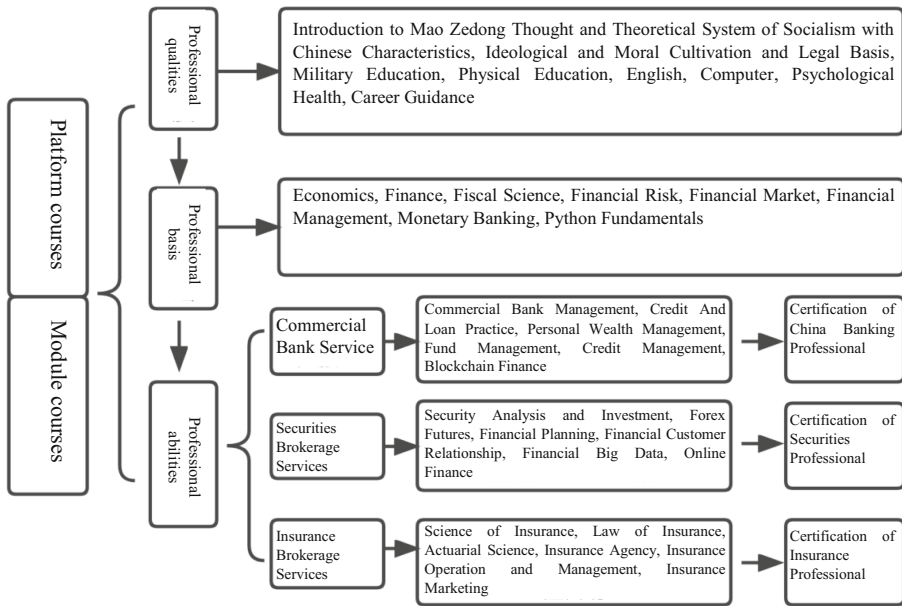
Platform courses

Module courses

Professional qualities

Introduction to Mao Zedong Thought and Theoretical System of Socialism with Chinese Characteristics, Ideological and Moral Cultivation and Legal Basis, Military Education, Physical Education, English, Computer, Psychological Health, Career Guidance

Professional basis

Economics, Finance, Fiscal Science, Financial Risk, Financial Market, Financial Management, Monetary Banking, Python Fundamentals

Professional abilities

Commercial Bank Service

Commercial Bank Management, Credit And Loan Practice, Personal Wealth Management, Fund Management, Credit Management, Blockchain Finance

Certification of China Banking Professional

Securities Brokerage Services

Security Analysis and Investment, Forex Futures, Financial Planning, Financial Customer Relationship, Financial Big Data, Online Finance

Certification of Securities Professional

Insurance Brokerage Services

Science of Insurance, Law of Insurance, Actuarial Science, Insurance Agency, Insurance Operation and Management, Insurance Marketing

Certification of Insurance Professional